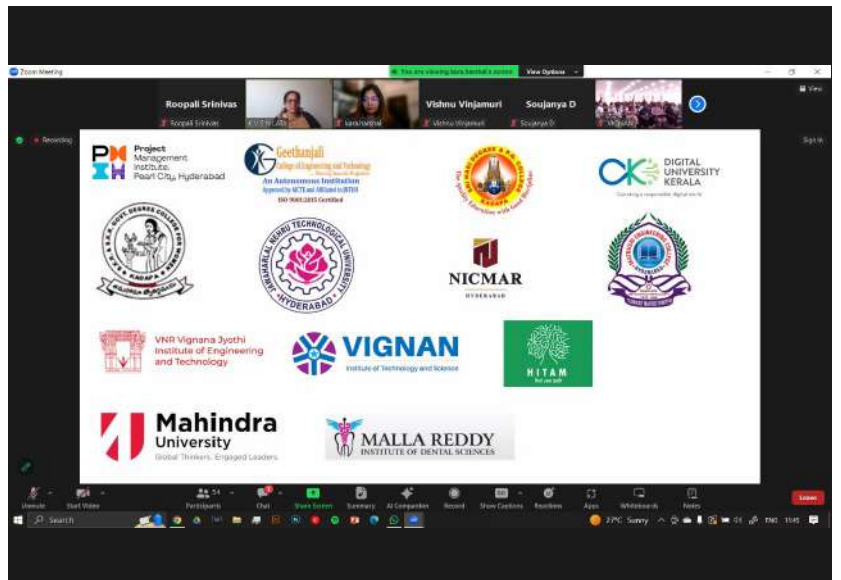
Zoom Meeting

You are viewing Sara Nanthal's screen   View Options

Roopali Srinivas   Vishnu Vinjamuri   Soujanya D

Roopali Srinivas   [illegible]   Sara Nanthal   Vishnu Vinjamuri   Soujanya D   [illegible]

View

Recording

Sign in

Project Management Institute. Pearl City, Hyderabad

Geethanjali College of Engineering and Technology
An Autonomous Institution
Approved by AICTE and Affiliated to JNTUH
ISO 9001:2015 Certified

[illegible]

DIGITAL UNIVERSITY KERALA

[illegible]

JAWAHARLAL NEHRU TECHNOLOGICAL UNIVERSITY HYDERABAD

NICMAR
HYDERABAD

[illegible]

VNR Vignana Jyothi Institute of Engineering and Technology

VIGNAN
Institute of Technology and Science

HITAM

Mahindra University
Global Thinkers. Engaged Leaders.

MALLA REDDY INSTITUTE OF DENTAL SCIENCES

Unmute   Start Video   Participants 54   Chat   Share Screen   Summary   AI Companion   Record   Show Captions   Reactions   Apps   Whiteboards   Notes   Leave

Search

27°C Sunny   ENG   15:45